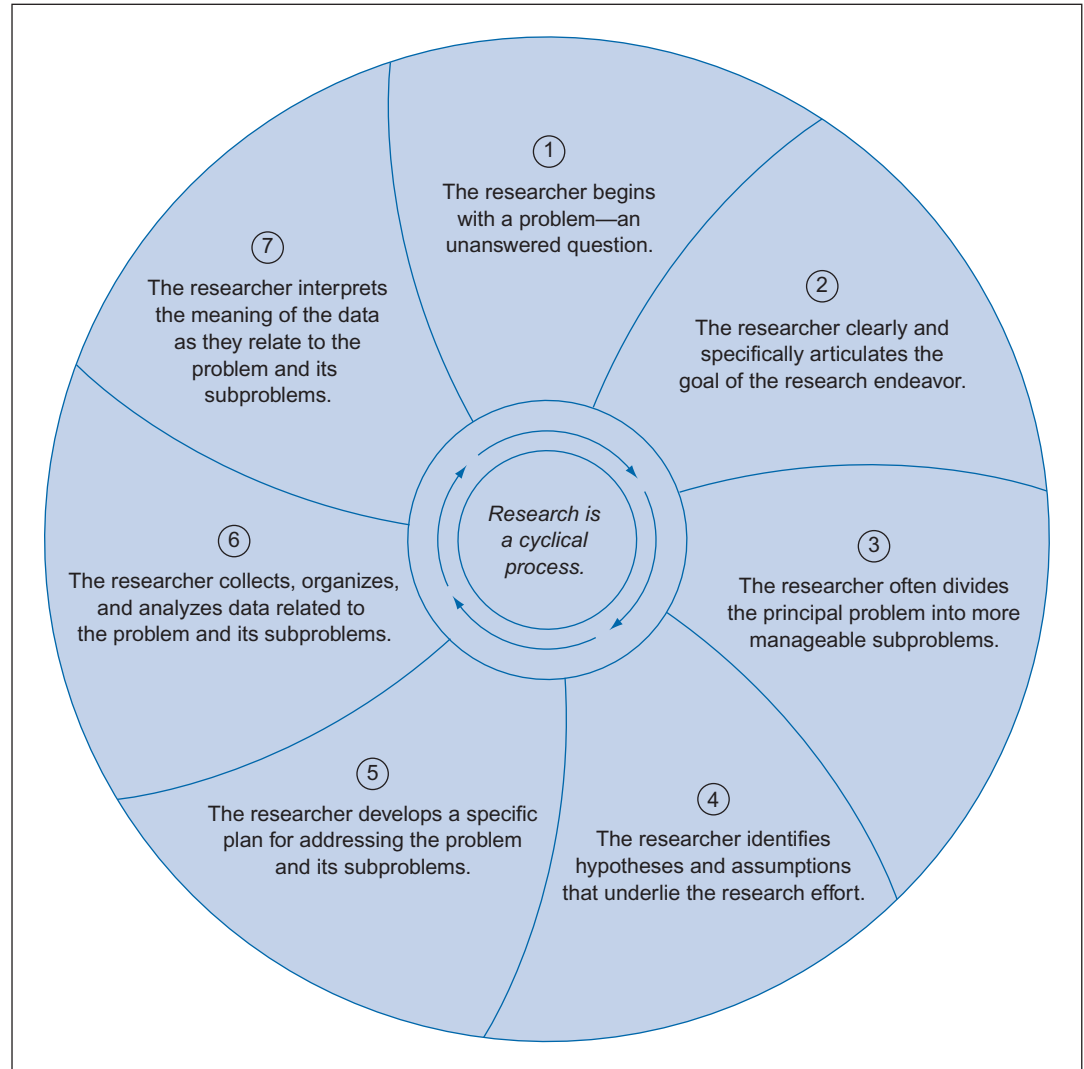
1
The researcher begins with a problem—an unanswered question.

2
The researcher clearly and specifically articulates the goal of the research endeavor.

3
The researcher often divides the principal problem into more manageable subproblems.

4
The researcher identifies hypotheses and assumptions that underlie the research effort.

5
The researcher develops a specific plan for addressing the problem and its subproblems.

6
The researcher collects, organizes, and analyzes data related to the problem and its subproblems.

7
The researcher interprets the meaning of the data as they relate to the problem and its subproblems.

Research is a cyclical process.